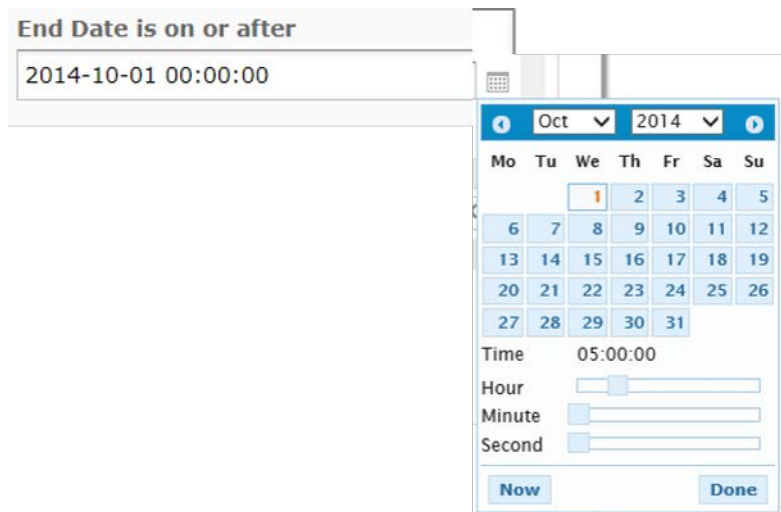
End Date is on or after

2014-10-01 00:00:00

Oct 2014

| Mo | Tu | We | Th | Fr | Sa | Su |
|---|---|---|---|---|---|---|
| | | 1 | 2 | 3 | 4 | 5 |
| 6 | 7 | 8 | 9 | 10 | 11 | 12 |
| 13 | 14 | 15 | 16 | 17 | 18 | 19 |
| 20 | 21 | 22 | 23 | 24 | 25 | 26 |
| 27 | 28 | 29 | 30 | 31 | | |

Time 05:00:00

Hour

Minute

Second

Now Done